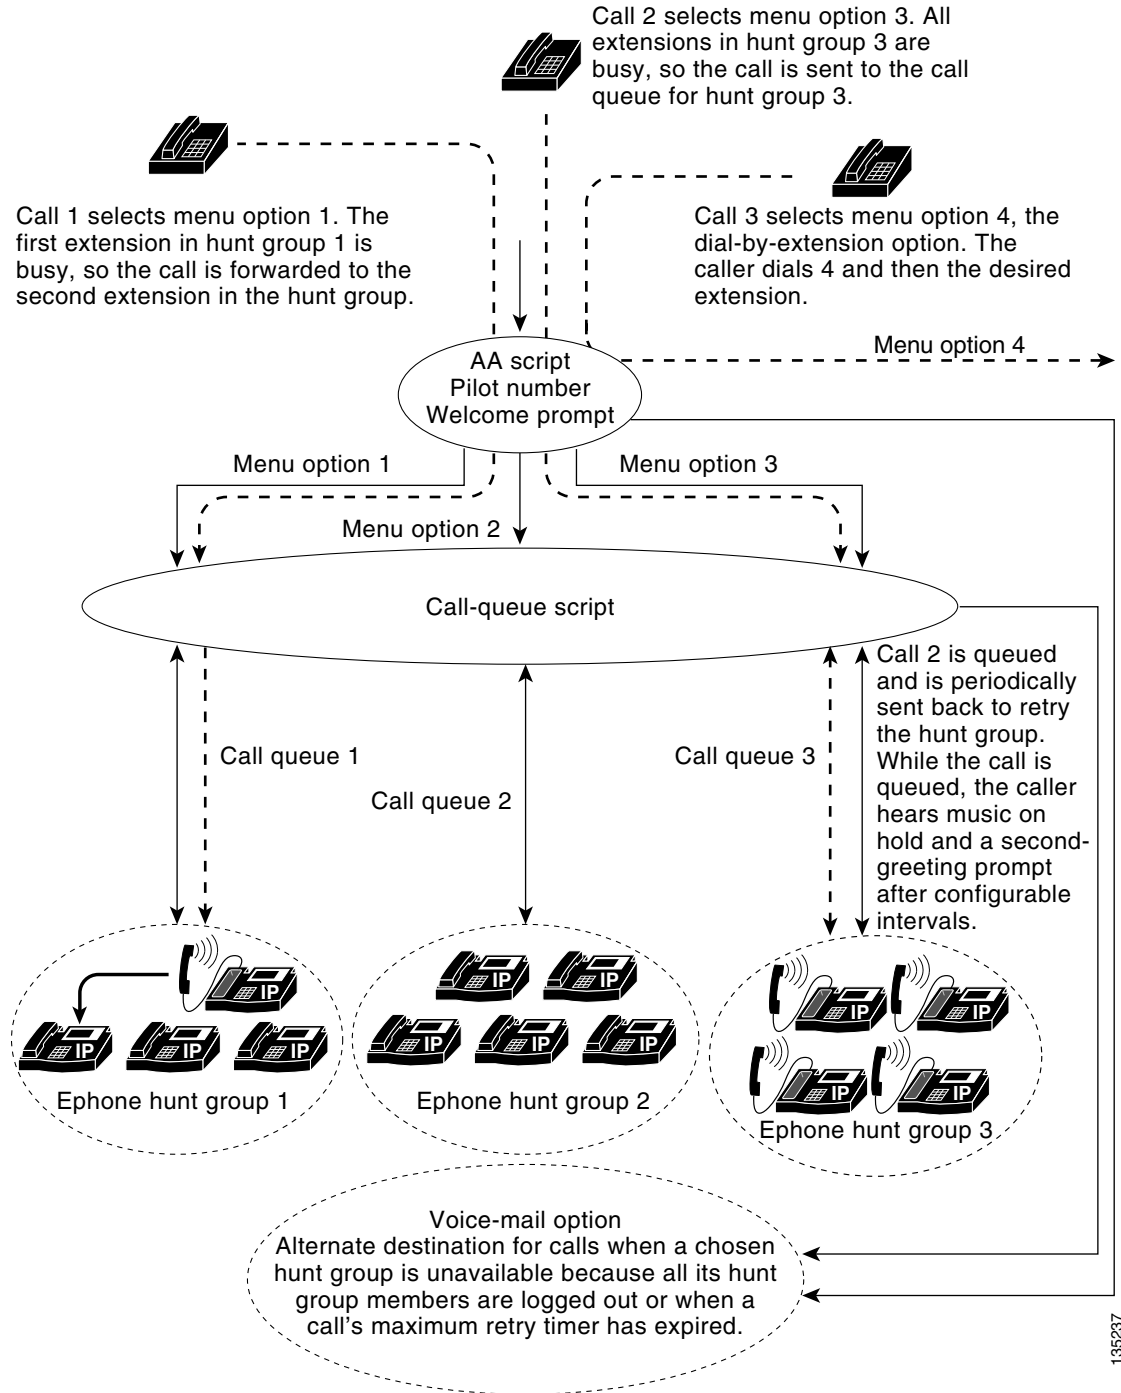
Call 2 selects menu option 3. All extensions in hunt group 3 are busy, so the call is sent to the call queue for hunt group 3.

Call 1 selects menu option 1. The first extension in hunt group 1 is busy, so the call is forwarded to the second extension in the hunt group.

Call 3 selects menu option 4, the dial-by-extension option. The caller dials 4 and then the desired extension.

Menu option 4

AA script
Pilot number
Welcome prompt

Menu option 1

Menu option 3

Menu option 2

Call-queue script

Call 2 is queued and is periodically sent back to retry the hunt group. While the call is queued, the caller hears music on hold and a second-greeting prompt after configurable intervals.

Call queue 1

Call queue 2

Call queue 3

IP IP IP IP

IP IP IP IP IP

IP IP IP IP

Ephone hunt group 1

Ephone hunt group 2

Ephone hunt group 3

Voice-mail option
Alternate destination for calls when a chosen hunt group is unavailable because all its hunt group members are logged out or when a call's maximum retry timer has expired.

135237